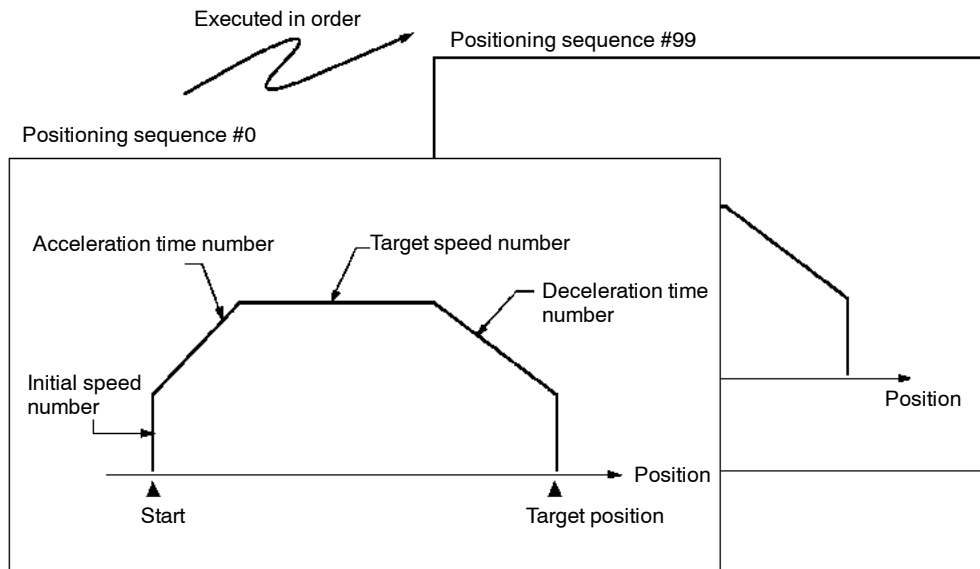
Executed in order

Positioning sequence #99

Positioning sequence #0

Acceleration time number

Target speed number

Deceleration time number

Initial speed number

Position

Position

Start

Target position